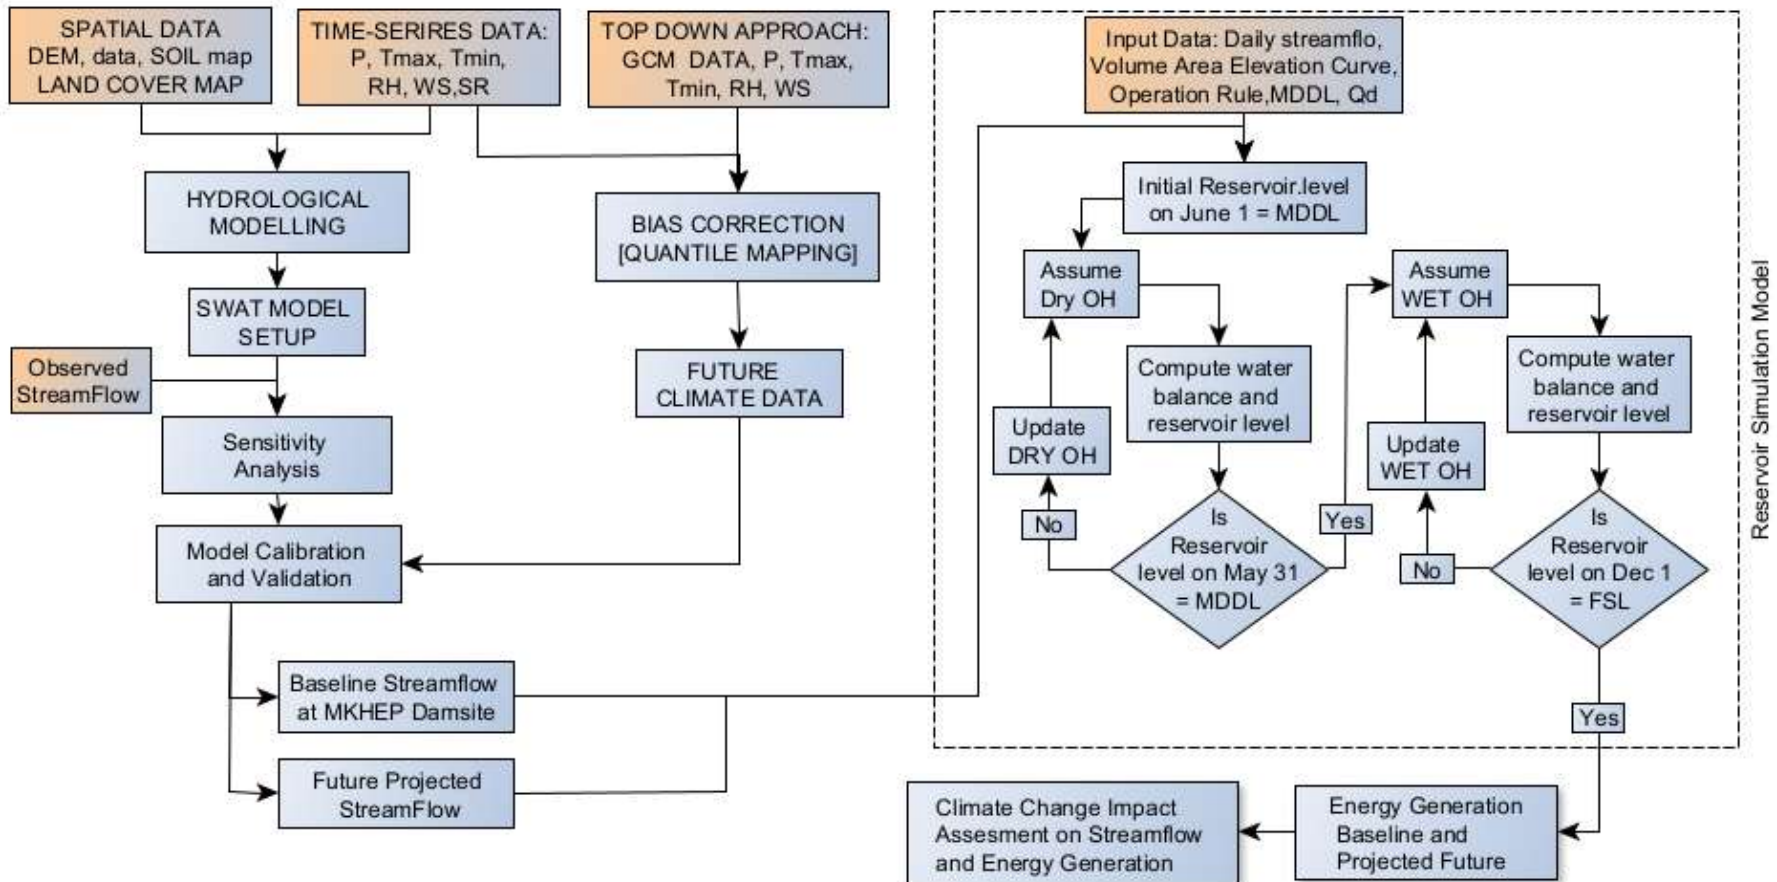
SPATIAL DATA
DEM, data, SOIL map
LAND COVER MAP

TIME-SERIRES DATA:
P, Tmax, Tmin,
RH, WS,SR

TOP DOWN APPROACH:
GCM DATA, P, Tmax,
Tmin, RH, WS

HYDROLOGICAL
MODELLING

BIAS CORRECTION
[QUANTILE MAPPING]

SWAT MODEL
SETUP

Observed
StreamFlow

FUTURE
CLIMATE DATA

Sensitivity
Analysis

Model Calibration
and Validation

Baseline Streamflow
at MKHEP Damsite

Future Projected
StreamFlow

Input Data: Daily streamflo,
Volume Area Elevation Curve,
Operation Rule,MDDL, Qd

Initial Reservoir.level
on June 1 = MDDL

Assume
Dry OH

Compute water
balance and
reservoir level

Update
DRY OH

No

Is
Reservoir
level on May 31
= MDDL

Yes

Assume
WET OH

Compute water
balance and
reservoir level

Update
WET OH

No

Is
Reservoir
level on Dec 1
= FSL

Yes

Reservoir Simulation Model

Climate Change Impact
Assesment on Streamflow
and Energy Generation

Energy Generation
Baseline and
Projected Future